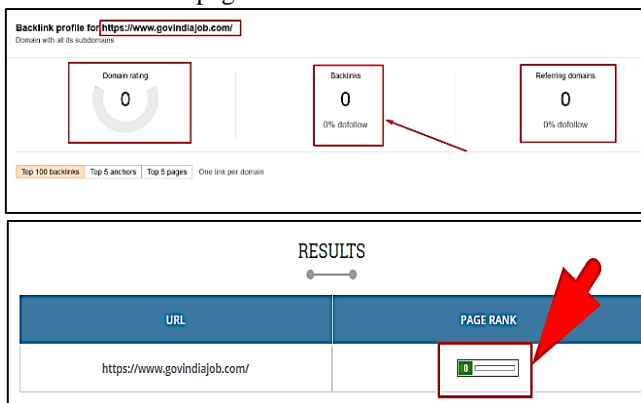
Backlink profile for https://www.govindiajob.com/
Domain with all its subdomains

Domain rating
0

Backlinks
0
0% dofollow

Referring domains
0
0% dofollow

Top 100 backlinks | Top 5 anchors | Top 5 pages | One link per domain

RESULTS

| URL | PAGE RANK |
|---|---|
| https://www.govindiajob.com/ | 0 |